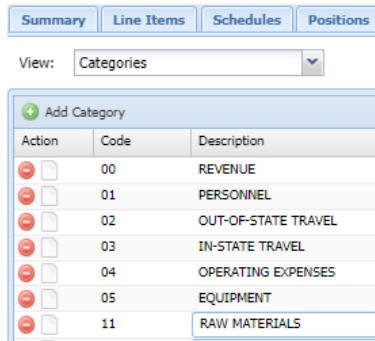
Summary | Line Items | Schedules | Positions

View: Categories

Add Category

| Action | Code | Description |
|---|---|---|
| | 00 | REVENUE |
| | 01 | PERSONNEL |
| | 02 | OUT-OF-STATE TRAVEL |
| | 03 | IN-STATE TRAVEL |
| | 04 | OPERATING EXPENSES |
| | 05 | EQUIPMENT |
| | 11 | RAW MATERIALS |